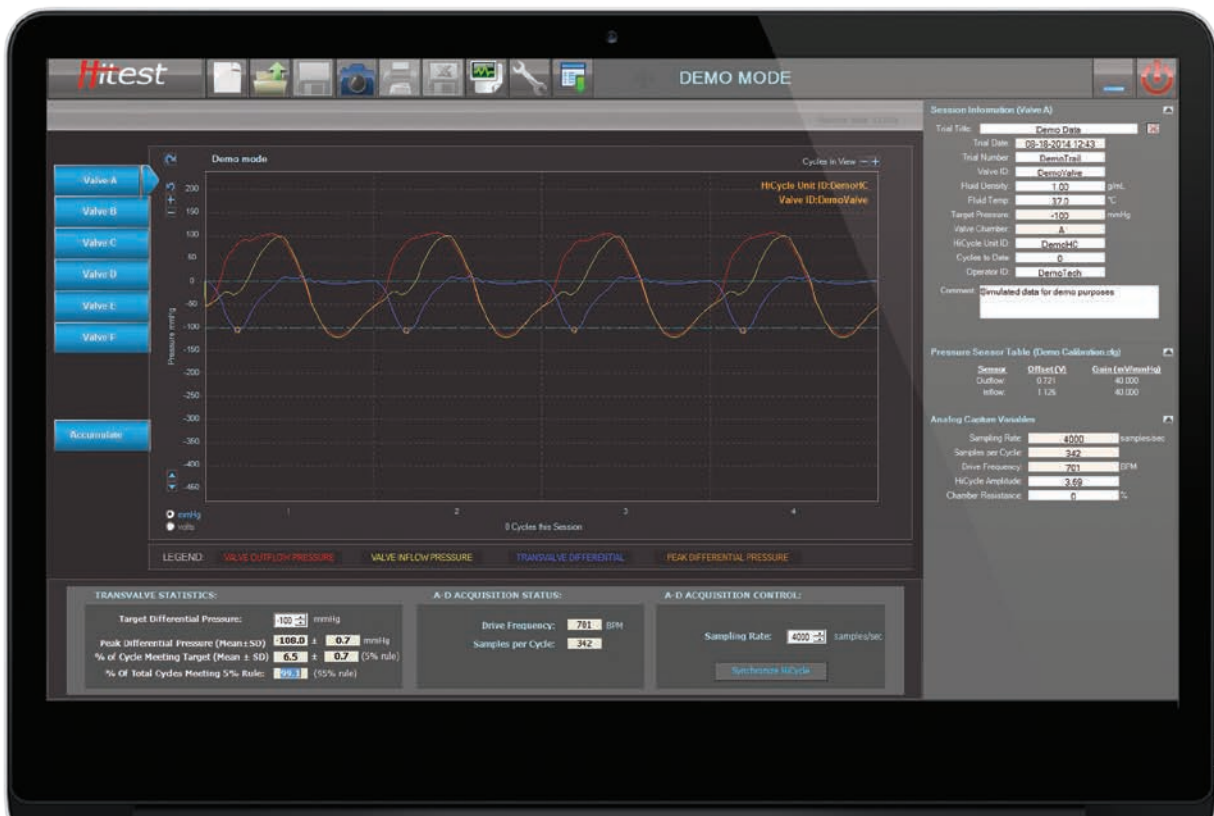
Hitest

DEMO MODE

Valve A
Valve B
Valve C
Valve D
Valve E
Valve F

Accumulate

Demo mode

Cycles in View

HiCycle Unit ID:DemoHC
Valve ID:DemoValve

200
150
100
50
0
-50
-100
-150
-200
-250
-300
-350
-400
-450

Pressure mmHg

mmHg
volts

1
2
3
4

0 Cycles this Session

LEGEND: VALVE OUTFLOW PRESSURE VALVE INFLOW PRESSURE TRANSVALVE DIFFERENTIAL PEAK DIFFERENTIAL PRESSURE

Session Information (Valve A)

Trial Title: Demo Data
Trial Date: 08-18-2014 12:43
Trial Number: DemoTrail
Valve ID: DemoValve
Fluid Density: 1.00 g/mL
Fluid Temp: 37.0 °C
Target Pressure: -100 mmHg
Valve Chamber: A
HiCycle Unit ID: DemoHC
Cycles to Date: 0
Operator ID: DemoTech
Comment: Simulated data for demo purposes

Pressure Sensor Table (Demo Calibration.cfg)

| Sensor | Offset (V) | Gain (mV/mmHg) |
|---|---|---|
| Outflow: | 0.721 | 40.000 |
| Inflow: | 1.126 | 40.000 |

Analog Capture Variables

Sampling Rate: 4000 samples/sec
Samples per Cycle: 342
Drive Frequency: 701 BPM
HiCycle Amplitude: 3.69
Chamber Resistance: 0 %

TRANSVALVE STATISTICS:

Target Differential Pressure: -100 mmHg
Peak Differential Pressure (Mean±SD) -108.0 ± 0.7 mmHg
% of Cycle Meeting Target (Mean ± SD) 6.5 ± 0.7 (5% rule)
% Of Total Cycles Meeting 5% Rule: 99.1 (95% rule)

A-D ACQUISITION STATUS:

Drive Frequency: 701 BPM
Samples per Cycle: 342

A-D ACQUISITION CONTROL:

Sampling Rate: 4000 samples/sec

Synchronize HiCycle